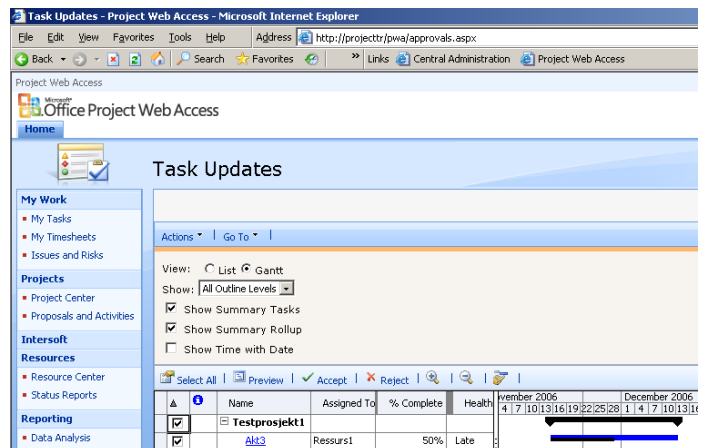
Task Updates - Project Web Access - Microsoft Internet Explorer

File Edit View Favorites Tools Help Address http://projecttr/pwa/approvals.aspx

Back Search Favorites Links Central Administration Project Web Access

Project Web Access

Microsoft Office Project Web Access

Home

Task Updates

My Work
My Tasks
My Timesheets
Issues and Risks

Projects
Project Center
Proposals and Activities

Intersoft

Resources
Resource Center
Status Reports

Reporting
Data Analysis

Actions ▾ | Go To ▾ |

View: List Gantt
Show: All Outline Levels
Show Summary Tasks
Show Summary Rollup
Show Time with Date

Select All | Preview | Accept | Reject |

| | | Name | Assigned To | % Complete | Health |
|---|---|---|---|---|---|
| | | Testprosjekt1 | | | |
| | | Akt3 | Ressurs1 | 50% | Late |

vember 2006 December 2006
4 7 10 13 16 19 22 25 28 1 4 7 10 13 16